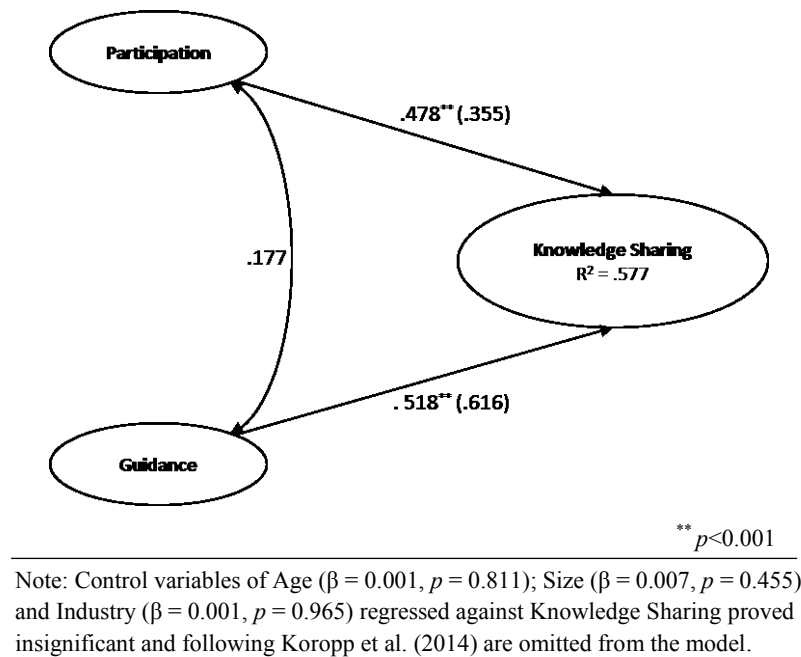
Participation

.478** (.355)

.177

Knowledge Sharing
$R^2$ = .577

. 518** (.616)

Guidance

** p<0.001

Note: Control variables of Age (β = 0.001, p = 0.811); Size (β = 0.007, p = 0.455) and Industry (β = 0.001, p = 0.965) regressed against Knowledge Sharing proved insignificant and following Koropp et al. (2014) are omitted from the model.